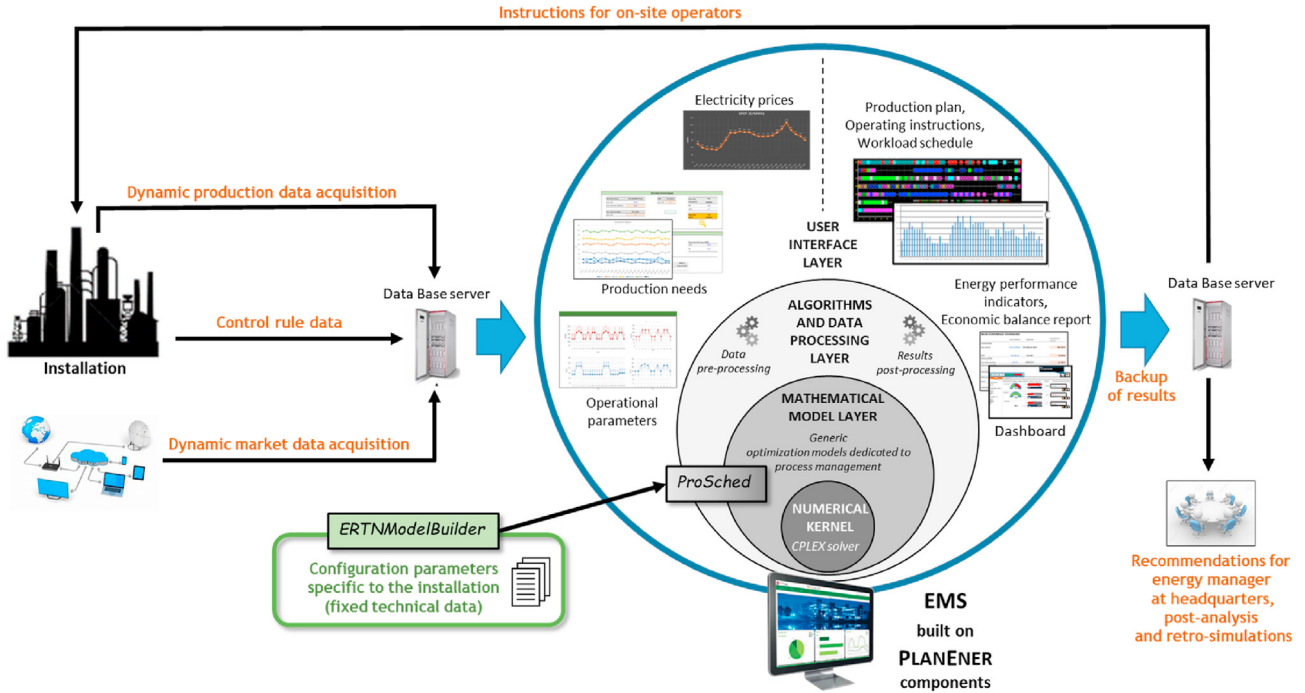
Instructions for on-site operators

Dynamic production data acquisition

Installation

Control rule data

Dynamic market data acquisition

Data Base server

ERTNModelBuilder

Configuration parameters specific to the installation (fixed technical data)

Electricity prices

Production plan, Operating instructions, Workload schedule

Production needs

USER INTERFACE LAYER

Operational parameters

ALGORITHMS AND DATA PROCESSING LAYER

Data pre-processing

Results post-processing

Energy performance indicators, Economic balance report

MATHEMATICAL MODEL LAYER

Generic optimization models dedicated to process management

ProSched

NUMERICAL KERNEL

CPLEX solver

Dashboard

EMS built on PLANENER components

Backup of results

Data Base server

Recommendations for energy manager at headquarters, post-analysis and retro-simulations